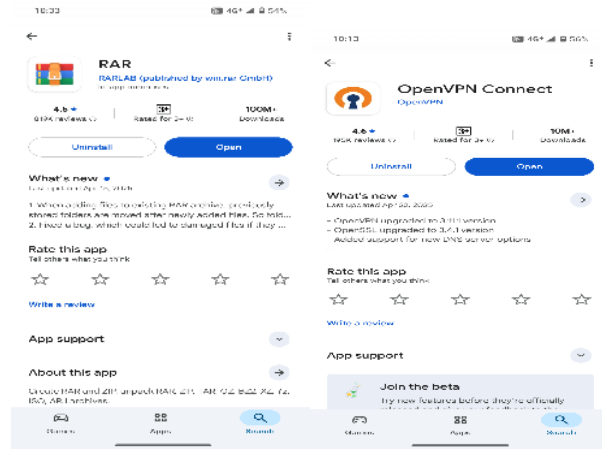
10:33

RAR

RARLAB (published by win.rar GmbH)

4.6 ★
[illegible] reviews

3+
Rated for 3+

100M+
Downloads

Uninstall

Open

What's new •
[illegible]

1. When adding files to existing RAR archive, previously stored folders are moved after newly added files. So fold... 2. Fixed a bug, which could lead to damaged files if they ...

Rate this app
Tell others what you think

Write a review

App support

About this app

Create RAR and ZIP, unpack RAR, ZIP, TAR, GZ, BZ2, XZ, 7Z, ISO, ARJ archives.

Games

Apps

Search

10:13

OpenVPN Connect

OpenVPN

4.6 ★
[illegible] reviews

3+
Rated for 3+

10M+
Downloads

Uninstall

Open

What's new •
Last updated Apr 30, 2025

- OpenVPN upgraded to 3.11 version
- OpenSSL upgraded to 3.4.1 version
- Added support for new DNS server options

Rate this app
Tell others what you think

Write a review

App support

Join the beta

Try new features before they're officially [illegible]

Games

Apps

Search